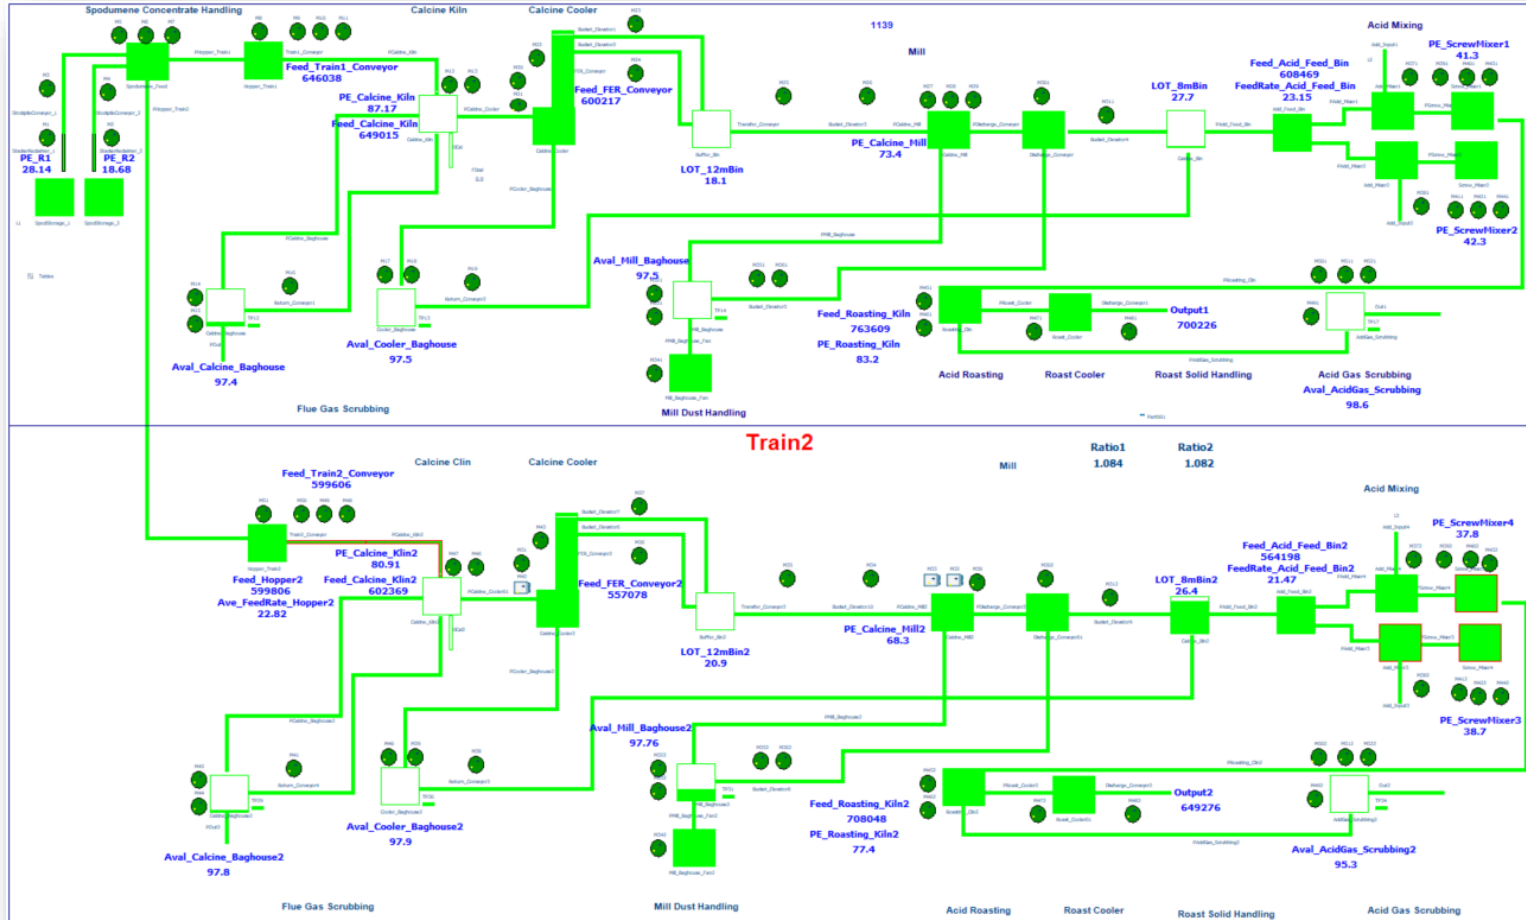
Spodumene Concentrate Handling
Calcine Kiln
Calcine Cooler
1139
Mill
Acid Mixing
PE_ScrewMixer1
41.3
Feed_Train1_Conveyor
646038
PE_Calcine_Kiln
87.17
Feed_Calcine_Kiln
649015
Feed_FER_Conveyor
600217
Feed_Acid_Feed_Bin
608469
FeedRate_Acid_Feed_Bin
23.15
LOT_8mBin
27.7
PE_R1
28.14
PE_R2
18.68
PE_Calcine_Mill
73.4
LOT_12mBin
18.1
PE_ScrewMixer2
42.3
Aval_Mill_Baghouse
97.5
Feed_Roasting_Kiln
763609
PE_Roasting_Kiln
83.2
Output1
700226
Aval_Cooler_Baghouse
97.5
Aval_Calcine_Baghouse
97.4
Acid Roasting
Roast Cooler
Roast Solid Handling
Acid Gas Scrubbing
Aval_AcidGas_Scrubbing
98.6
Flue Gas Scrubbing
Mill Dust Handling
Train2
Ratio1
1.084
Ratio2
1.082
Calcine Clin
Calcine Cooler
Mill
Feed_Train2_Conveyor
599606
Acid Mixing
PE_ScrewMixer4
37.8
PE_Calcine_Klin2
80.91
Feed_Acid_Feed_Bin2
564198
FeedRate_Acid_Feed_Bin2
21.47
Feed_Hopper2
599806
Feed_Calcine_Klin2
602369
Ave_FeedRate_Hopper2
22.82
Feed_FER_Conveyor2
557078
LOT_8mBin2
26.4
PE_Calcine_Mill2
68.3
LOT_12mBin2
20.9
PE_ScrewMixer3
38.7
Aval_Mill_Baghouse2
97.76
Feed_Roasting_Kiln2
708048
PE_Roasting_Kiln2
77.4
Output2
649276
Aval_Cooler_Baghouse2
97.9
Aval_Calcine_Baghouse2
97.8
Aval_AcidGas_Scrubbing2
95.3
Flue Gas Scrubbing
Mill Dust Handling
Acid Roasting
Roast Cooler
Roast Solid Handling
Acid Gas Scrubbing